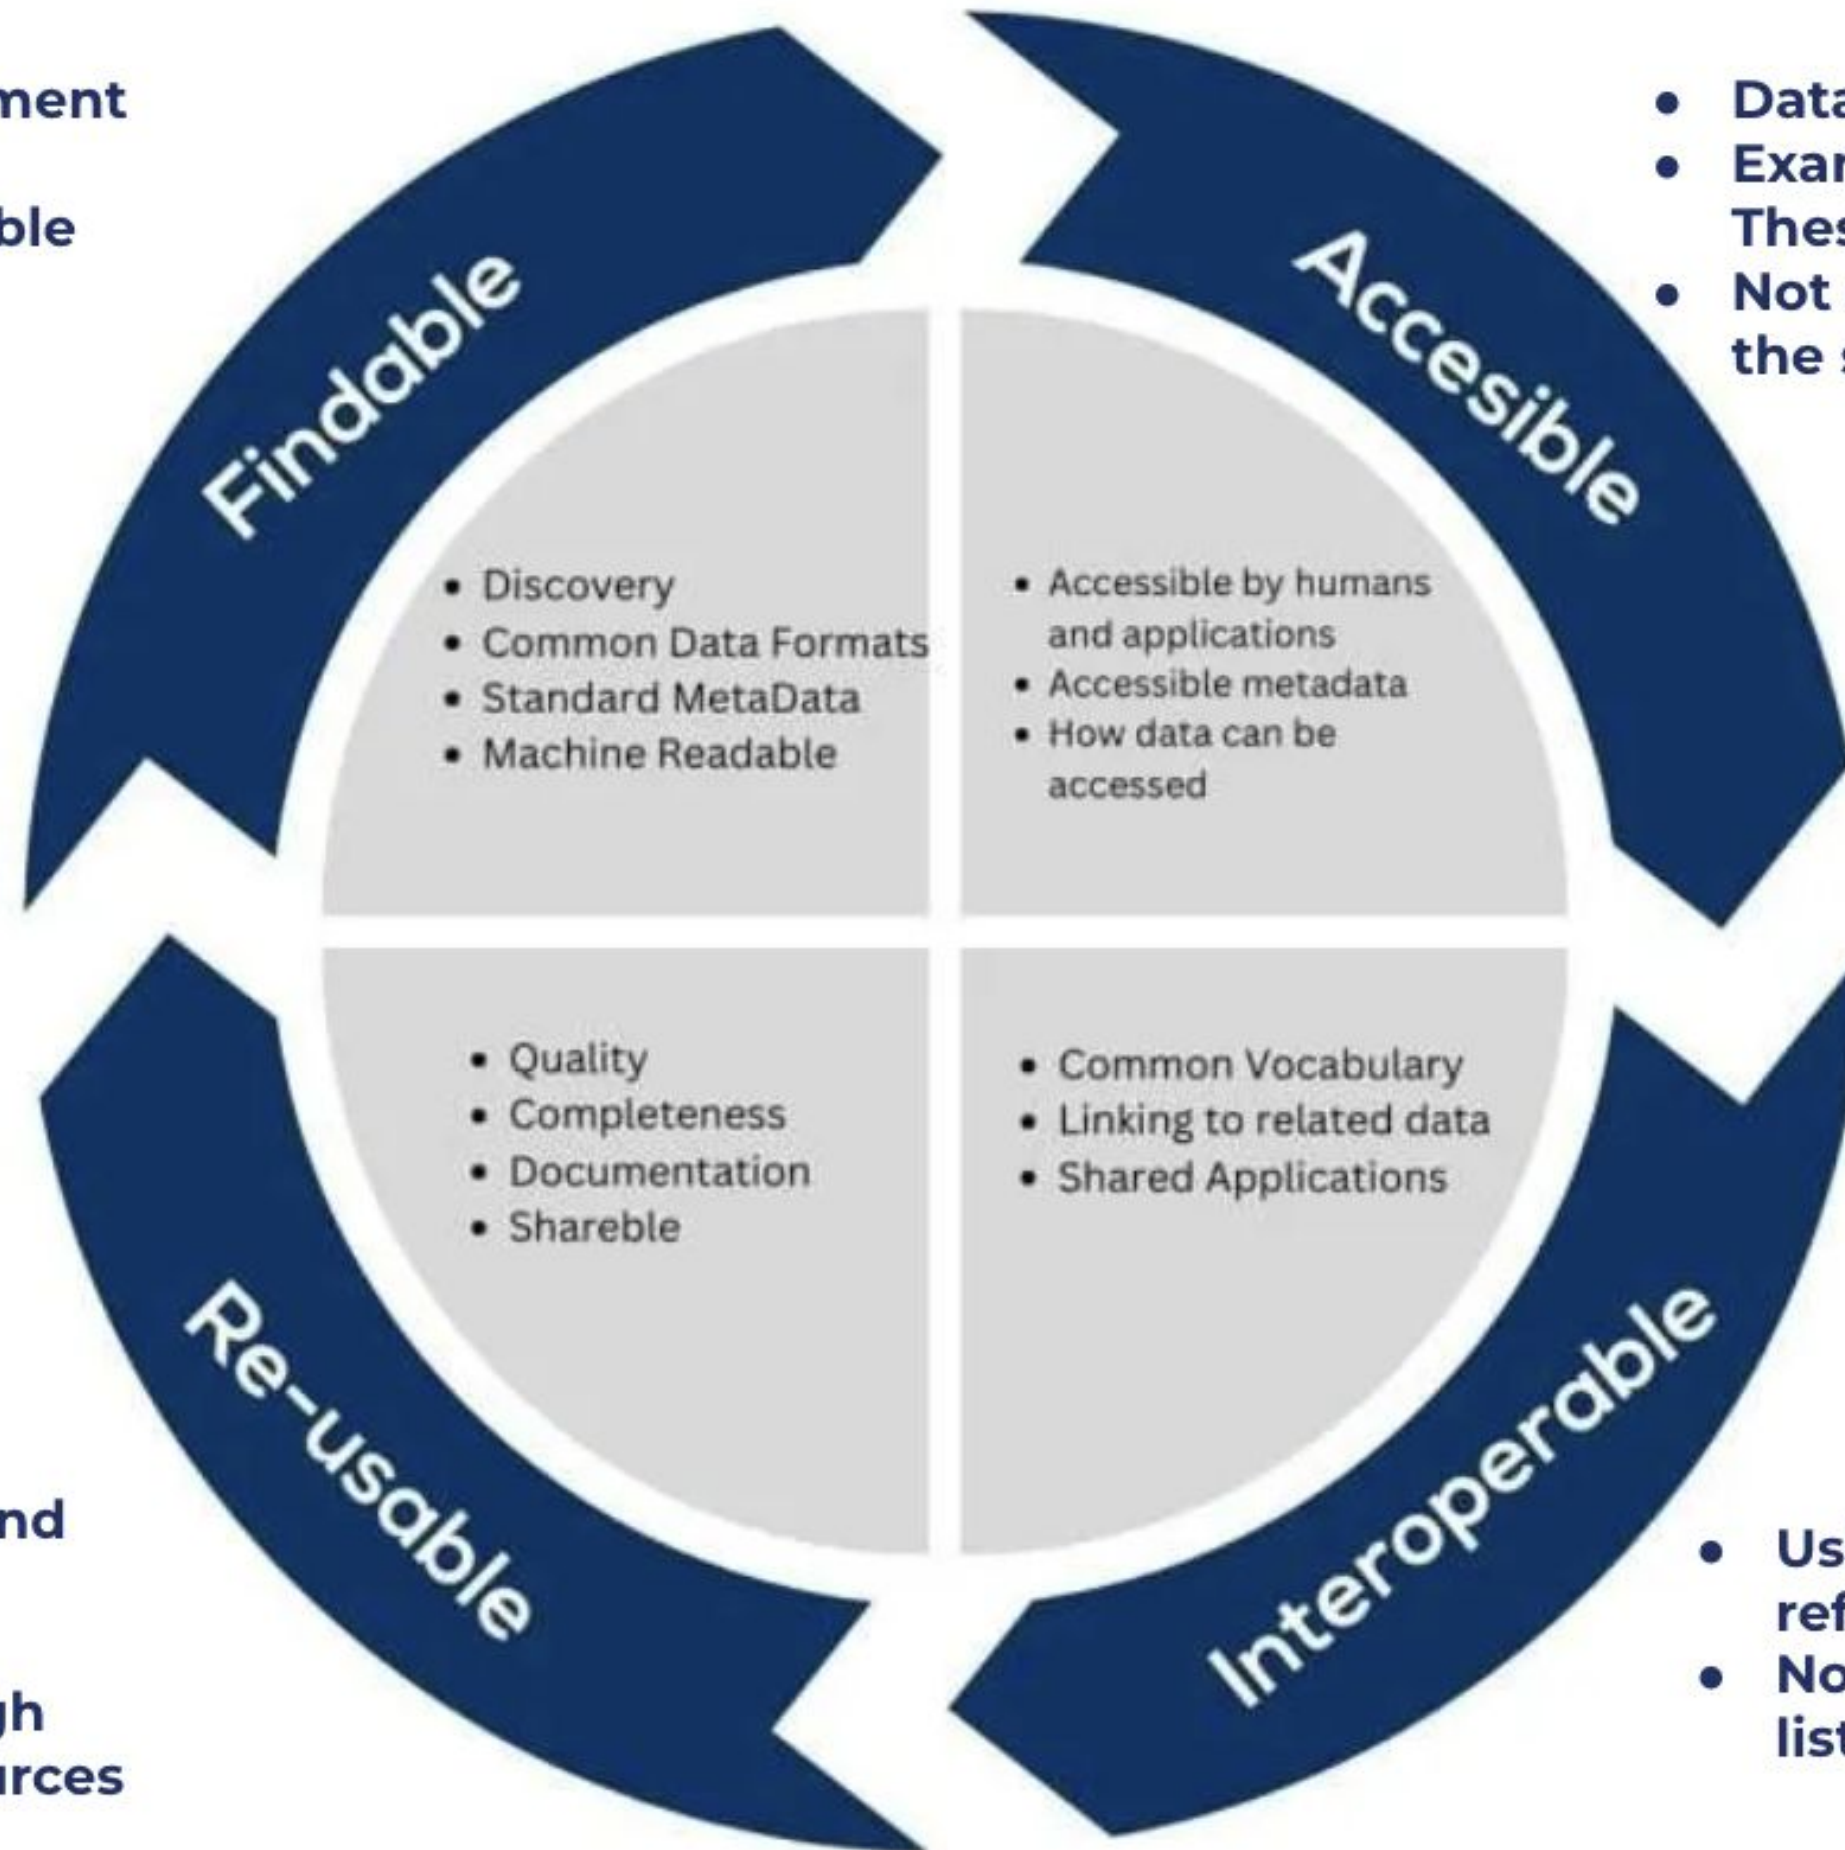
ment

ble

- Data
- Exar
These
- Not
the

Findable

Accesible

- Discovery
- Common Data Formats
- Standard MetaData
- Machine Readable

- Accessible by humans and applications
- Accessible metadata
- How data can be accessed

- Quality
- Completeness
- Documentation
- Shareble

- Common Vocabulary
- Linking to related data
- Shared Applications

Re-usable

Interoperable

nd

gh
rces

- Us
ref
- No
list